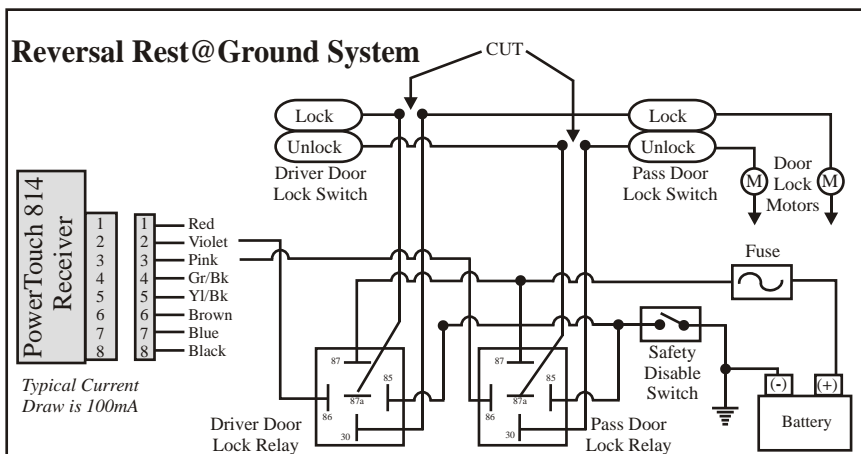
Reversal Rest@Ground System

CUT

Lock
Unlock
Driver Door Lock Switch

Lock
Unlock
Pass Door Lock Switch

M
M
Door Lock Motors

PowerTouch 814 Receiver

| | | |
|---|---|---|
| 1 | 1 | Red |
| 2 | 2 | Violet |
| 3 | 3 | Pink |
| 4 | 4 | Gr/Bk |
| 5 | 5 | Yl/Bk |
| 6 | 6 | Brown |
| 7 | 7 | Blue |
| 8 | 8 | Black |

*Typical Current Draw is 100mA*

Fuse

87
85
87a
86
30
Driver Door Lock Relay

87
85
87a
86
30
Pass Door Lock Relay

Safety Disable Switch

(-)
(+)
Battery